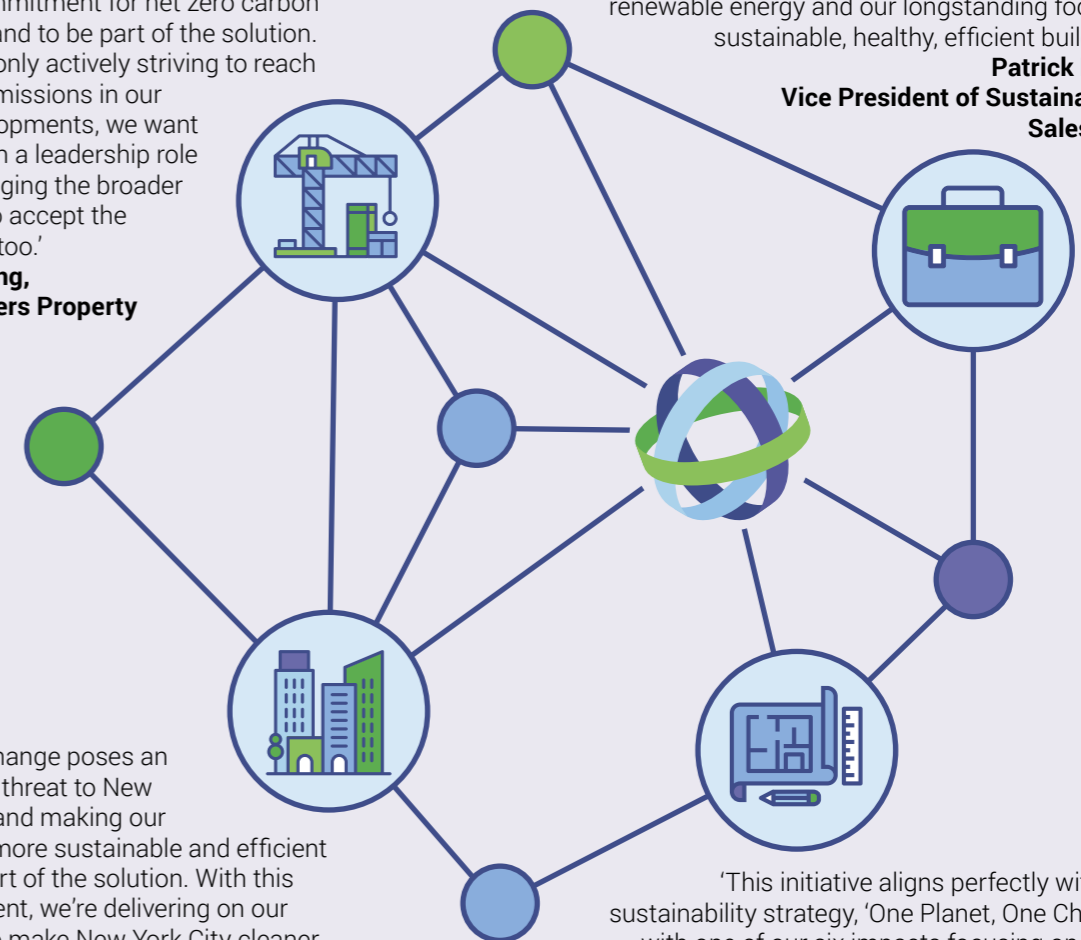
mitment for net zero carbon and to be part of the solution. only actively striving to reach missions in our opments, we want n a leadership role ging the broader o accept the too.'
ng,
ers Property

renewable energy and our longstanding fo sustainable, healthy, efficient buil
Patrick
Vice President of Sustaina
Sale

hange poses an threat to New and making our more sustainable and efficient rt of the solution. With this ent, we're delivering on our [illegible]

'This initiative aligns perfectly wi sustainability strategy, 'One Planet, One Ch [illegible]